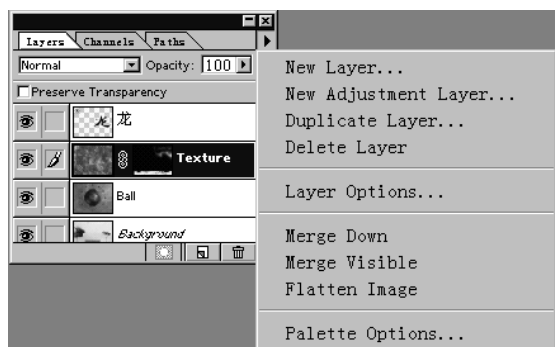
Layers Channels Paths

Normal Opacity: 100

Preserve Transparency

龙

Texture

Ball

Background

New Layer...
New Adjustment Layer...
Duplicate Layer...
Delete Layer

Layer Options...

Merge Down
Merge Visible
Flatten Image

Palette Options...